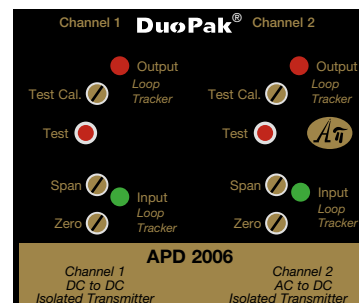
Channel 1 DuoPak® Channel 2

Output
Loop Tracker

Test Cal.

Test

Span

Input
Loop Tracker

Zero

Output
Loop Tracker

Test Cal.

Test

AT

Span

Input
Loop Tracker

Zero

APD 2006

Channel 1
DC to DC
Isolated Transmitter

Channel 2
AC to DC
Isolated Transmitter